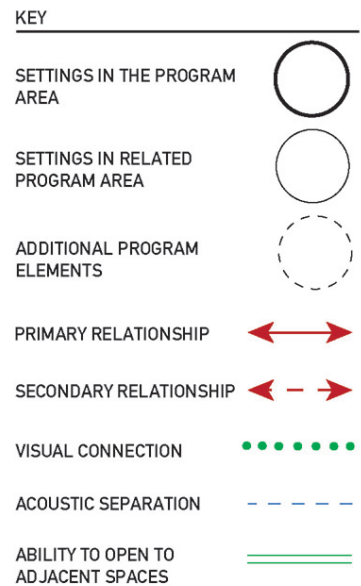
KEY

SETTINGS IN THE PROGRAM AREA

SETTINGS IN RELATED PROGRAM AREA

ADDITIONAL PROGRAM ELEMENTS

PRIMARY RELATIONSHIP

SECONDARY RELATIONSHIP

VISUAL CONNECTION

ACOUSTIC SEPARATION

ABILITY TO OPEN TO ADJACENT SPACES